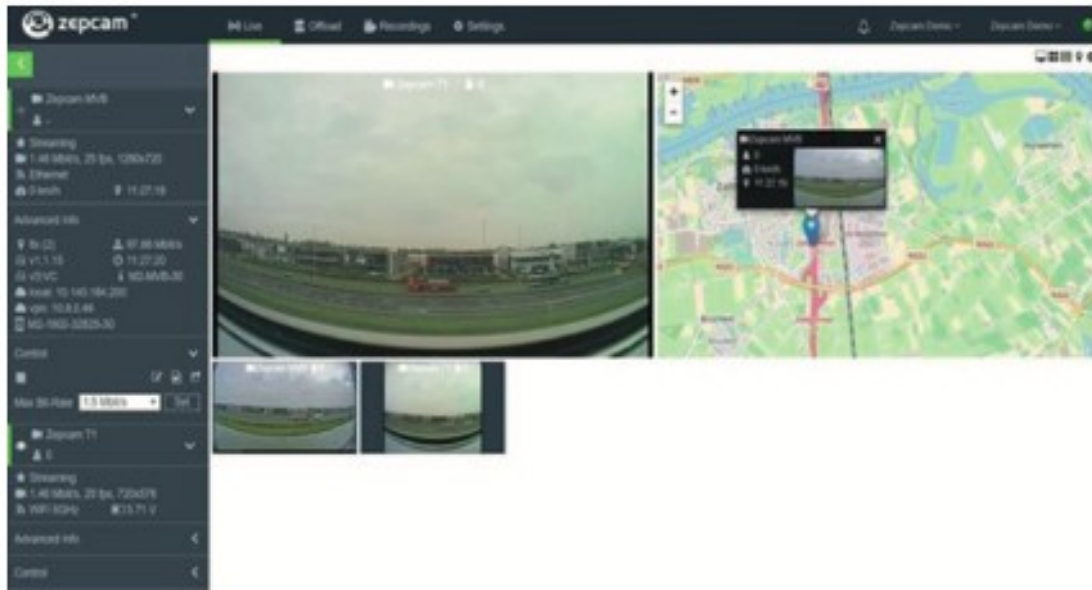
zepcam

Live
Offload
Recordings
Settings

Zepcam Demo
Zepcam Demo

Zepcam MVB
-
Streaming
1.46 Mbit/s, 25 fps, 1280x720
Ethernet
0 km/h
11:27:19

Advanced info
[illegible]
97.86 Mbit/s
v1.1.15
11:27:20
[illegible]
MD-MVB-30
local: 10.145.164.200
vpn: 10.8.0.44
MD-1502-32525-30

Control
Max Bit-Rate: 1.5 Mbit/s
Set

Zepcam T1
0
Streaming
1.46 Mbit/s, 25 fps, 720x576
WiFi 5GHz
13.71 V

Advanced info

Control

Zepcam T1

Zepcam MVB
0
0 km/h
11:27:19

+
-